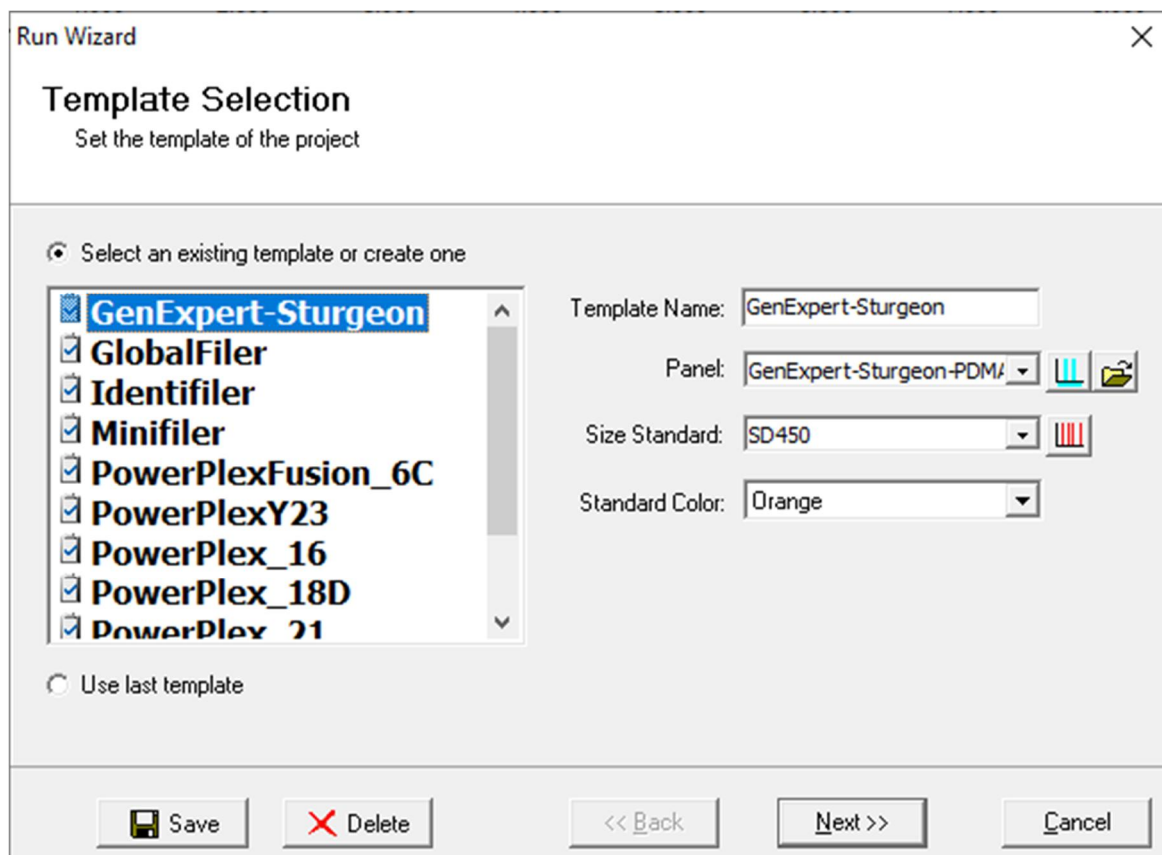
Run Wizard

Template Selection

Set the template of the project

Select an existing template or create one

GenExpert-Sturgeon
GlobalFiler
Identifiler
Minifiler
PowerPlexFusion_6C
PowerPlexY23
PowerPlex_16
PowerPlex_18D
PowerPlex_21

Template Name: GenExpert-Sturgeon

Panel: GenExpert-Sturgeon-PDM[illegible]

Size Standard: SD450

Standard Color: Orange

Use last template

Save

Delete

<< Back

Next >>

Cancel